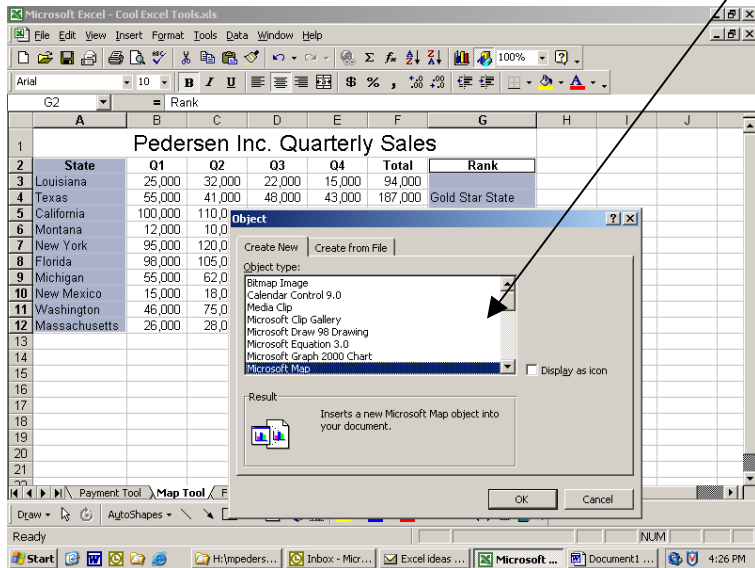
Microsoft Excel - Cool Excel Tools.xls

File Edit View Insert Format Tools Data Window Help

100%

Arial 10 B I U $ % , .00

G2 = Rank

| | A | B | C | D | E | F | G | H | I | J |
|---|---|---|---|---|---|---|---|---|---|---|
| 1 | Pedersen Inc. Quarterly Sales | | | | | | | | | |
| 2 | State | Q1 | Q2 | Q3 | Q4 | Total | Rank | | | |
| 3 | Louisiana | 25,000 | 32,000 | 22,000 | 15,000 | 94,000 | | | | |
| 4 | Texas | 55,000 | 41,000 | 48,000 | 43,000 | 187,000 | Gold Star State | | | |
| 5 | California | 100,000 | 110,0 | | | | | | | |
| 6 | Montana | 12,000 | 10,0 | | | | | | | |
| 7 | New York | 95,000 | 120,0 | | | | | | | |
| 8 | Florida | 98,000 | 105,0 | | | | | | | |
| 9 | Michigan | 55,000 | 62,0 | | | | | | | |
| 10 | New Mexico | 15,000 | 18,0 | | | | | | | |
| 11 | Washington | 46,000 | 75,0 | | | | | | | |
| 12 | Massachusetts | 26,000 | 28,0 | | | | | | | |
| 13 | | | | | | | | | | |
| 14 | | | | | | | | | | |
| 15 | | | | | | | | | | |
| 16 | | | | | | | | | | |
| 17 | | | | | | | | | | |
| 18 | | | | | | | | | | |
| 19 | | | | | | | | | | |
| 20 | | | | | | | | | | |
| 21 | | | | | | | | | | |

Object

Create New | Create from File

Object type:
Bitmap Image
Calendar Control 9.0
Media Clip
Microsoft Clip Gallery
Microsoft Draw 98 Drawing
Microsoft Equation 3.0
Microsoft Graph 2000 Chart
Microsoft Map

Display as icon

Result
Inserts a new Microsoft Map object into your document.

OK Cancel

Payment Tool / Map Tool / F

Draw AutoShapes

Ready NUM

Start H:\mpeders... Inbox - Micr... Excel ideas ... Microsoft ... Document1 ... 4:26 PM